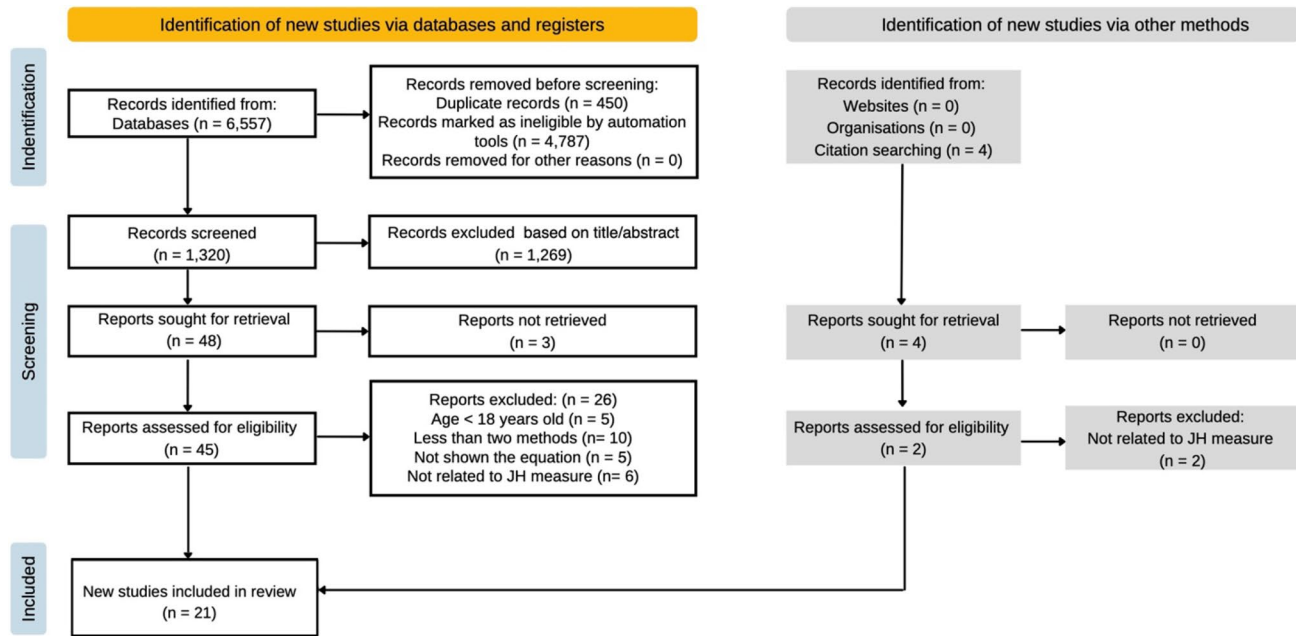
Identification of new studies via databases and registers

Identification of new studies via other methods

Indentification

Records identified from:
Databases (n = 6,557)

Records removed before screening:
Duplicate records (n = 450)
Records marked as ineligible by automation tools (n = 4,787)
Records removed for other reasons (n = 0)

Records identified from:
Websites (n = 0)
Organisations (n = 0)
Citation searching (n = 4)

Screening

Records screened
(n = 1,320)

Records excluded based on title/abstract
(n = 1,269)

Reports sought for retrieval
(n = 48)

Reports not retrieved
(n = 3)

Reports sought for retrieval
(n = 4)

Reports not retrieved
(n = 0)

Reports assessed for eligibility
(n = 45)

Reports excluded: (n = 26)
Age < 18 years old (n = 5)
Less than two methods (n= 10)
Not shown the equation (n = 5)
Not related to JH measure (n= 6)

Reports assessed for eligibility
(n = 2)

Reports excluded:
Not related to JH measure
(n = 2)

Included

New studies included in review
(n = 21)